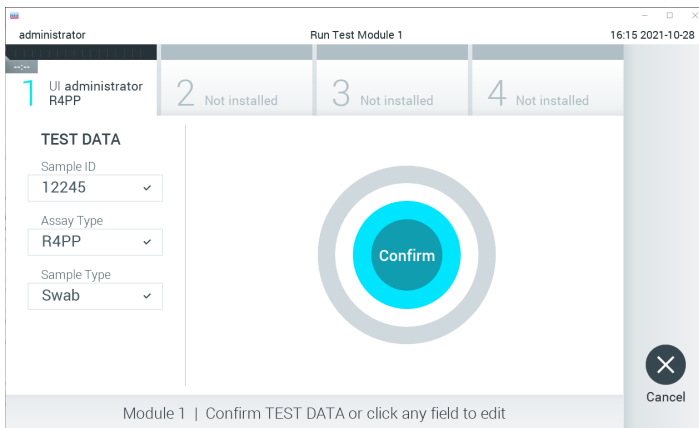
administrator

Run Test Module 1

16:15 2021-10-28

--:--

1 UI administrator R4PP

2 Not installed

3 Not installed

4 Not installed

TEST DATA

Sample ID

12245

Assay Type

R4PP

Sample Type

Swab

Confirm

Cancel

Module 1 | Confirm TEST DATA or click any field to edit